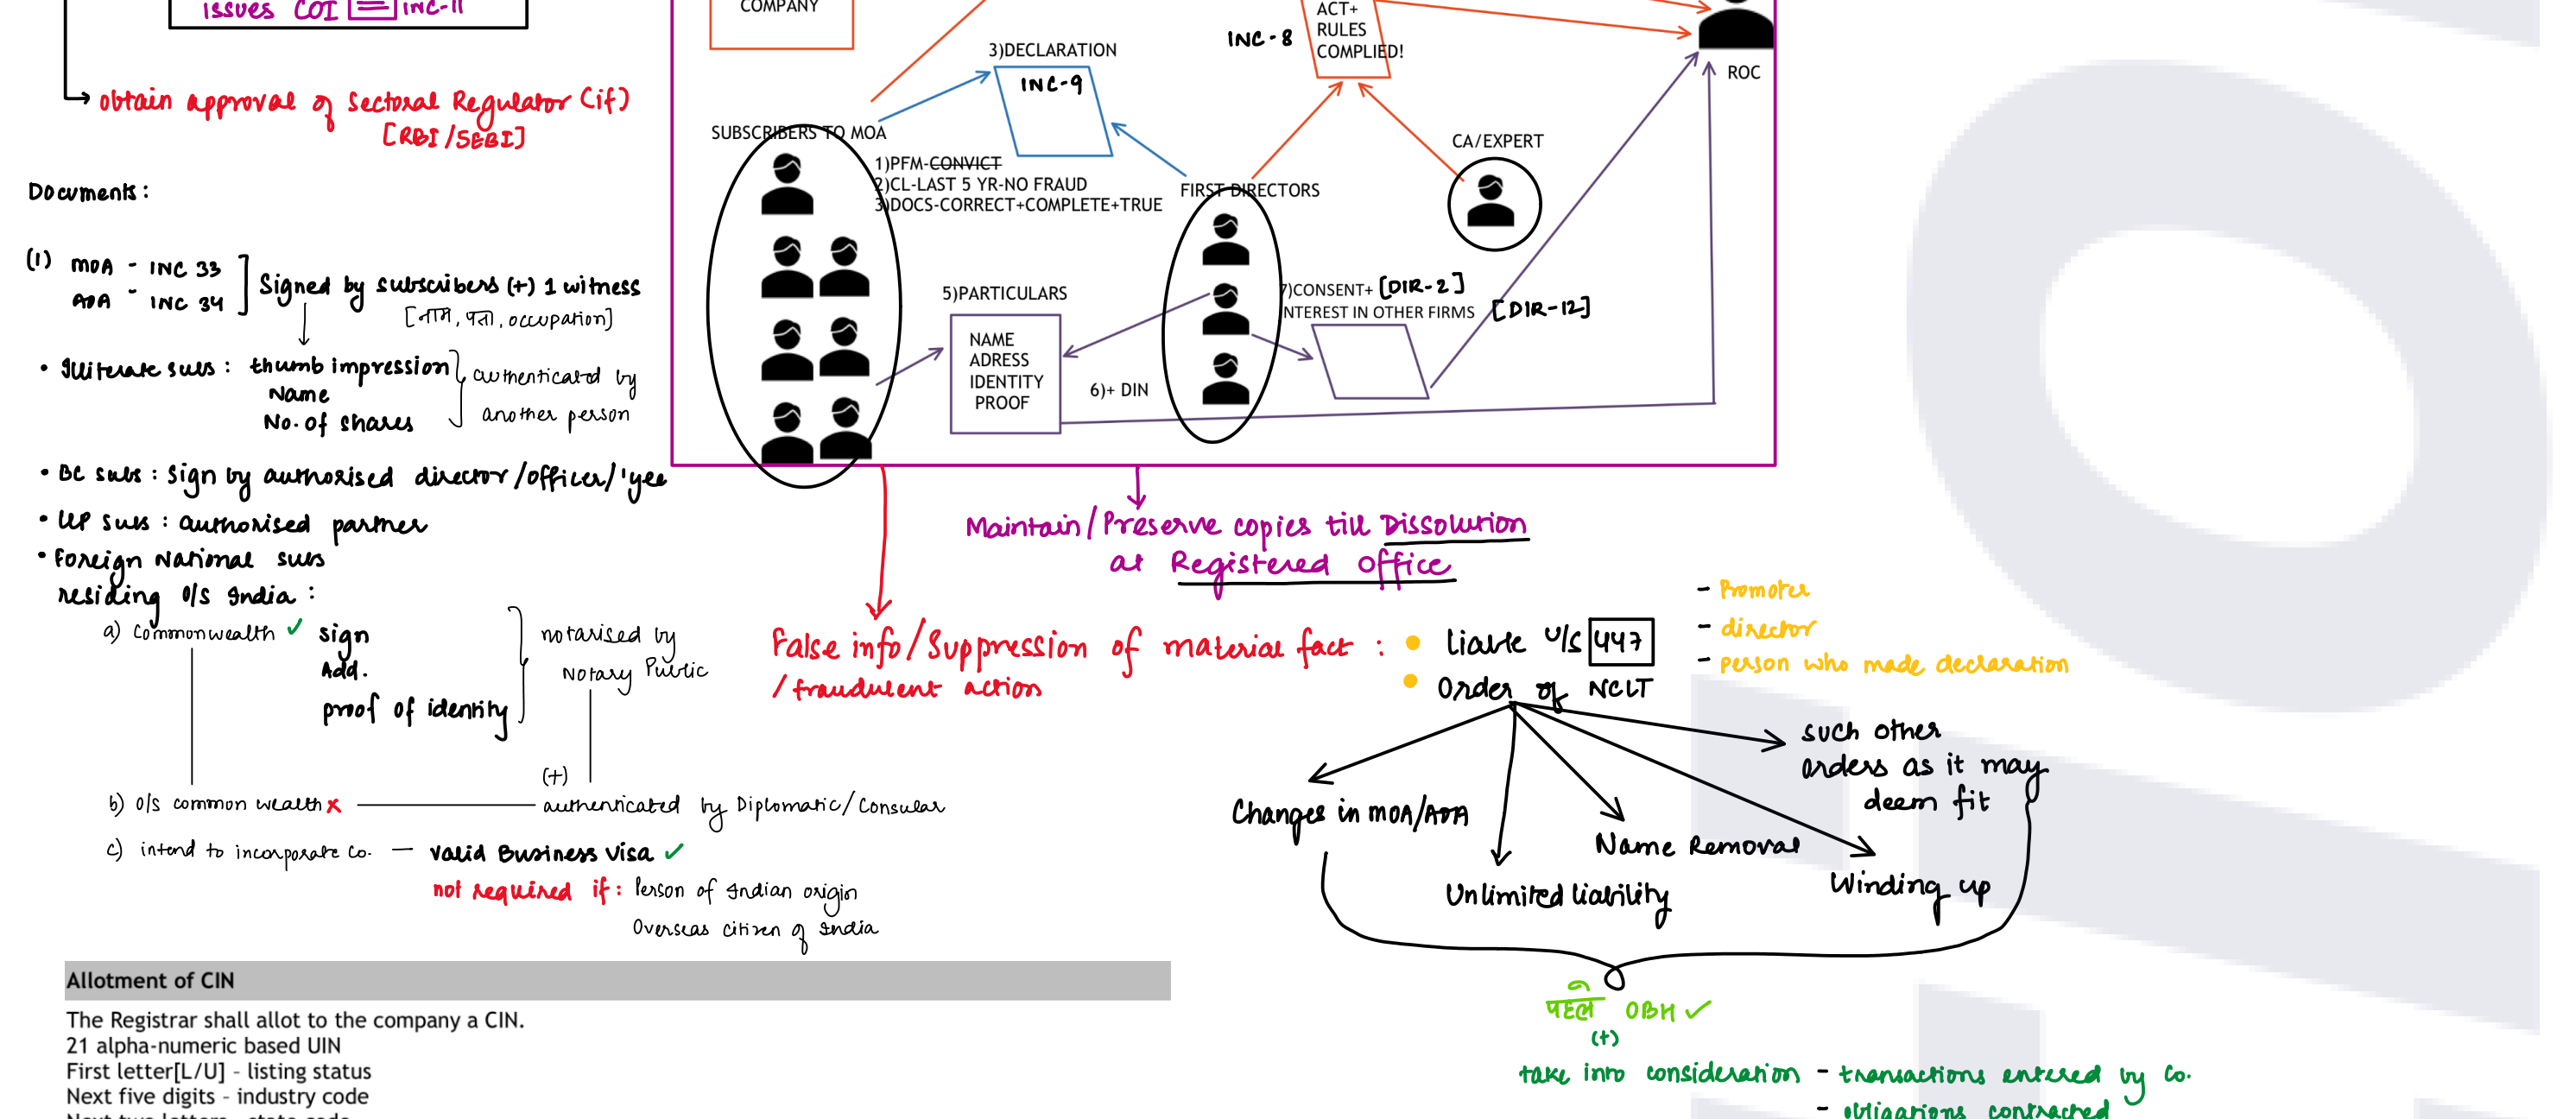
issues COI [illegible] INC-11

obtain approval of Sectoral Regulator (if) [RBI / SEBI]

Documents :

(1) MOA - INC 33
AOA - INC 34 ] Signed by subscribers (+) 1 witness [नाम, पता, occupation]

• Illiterate subs : thumb impression
Name
No. of shares } authenticated by another person

• BC subs : sign by authorised director / officer / 'yee
• LLP subs : authorised partner
• Foreign National subs residing o/s India :
a) Commonwealth ✓ sign
Add.
proof of identity } notarised by Notary Public
(+)
b) o/s common wealth ✗ ——— authenticated by Diplomatic / Consular
c) intend to incorporate co. — valid Business visa ✓
not required if : Person of Indian origin
Overseas citizen of India

COMPANY

3)DECLARATION
INC-9

INC-8
ACT+ RULES COMPLIED!

ROC

SUBSCRIBERS TO MOA
1)PFM-CONVICT
2)CL-LAST 5 YR-NO FRAUD
3)DOCS-CORRECT+COMPLETE+TRUE

FIRST DIRECTORS

CA/EXPERT

5)PARTICULARS
NAME
ADRESS
IDENTITY
PROOF

6)+ DIN

7)CONSENT+ [DIR-2]
INTEREST IN OTHER FIRMS [DIR-12]

Maintain / Preserve copies till Dissolution at Registered office

False info / Suppression of material fact / fraudulent action : • liable u/s 447
• Order of NCLT

- Promoter
- director
- person who made declaration

Changes in MOA/AOA
Unlimited liability
Name Removal
Winding up
such other orders as it may deem fit

पहले OBH ✓
(+)
take into consideration - transactions entered by co.
- obligations contracted

Allotment of CIN

The Registrar shall allot to the company a CIN.
21 alpha-numeric based UIN
First letter[L/U] - listing status
Next five digits - industry code
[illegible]